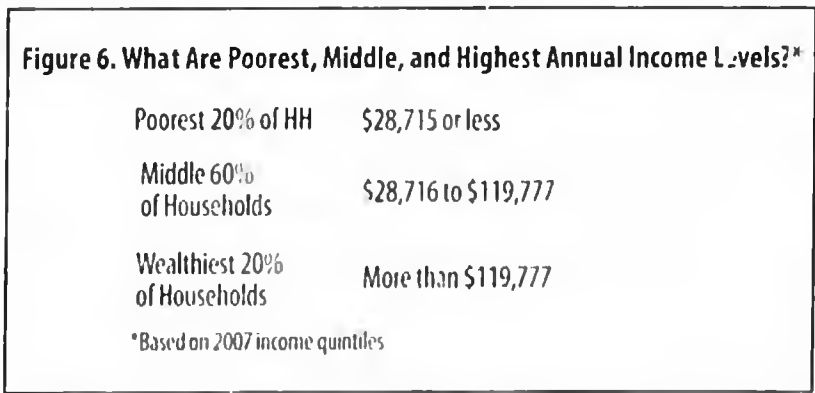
Figure 6. What Are Poorest, Middle, and Highest Annual Income Levels?*

| | |
|---|---|
| Poorest 20% of HH | \$28,715 or less |
| Middle 60% of Households | \$28,716 to \$119,777 |
| Wealthiest 20% of Households | More than \$119,777 |

*Based on 2007 income quintiles